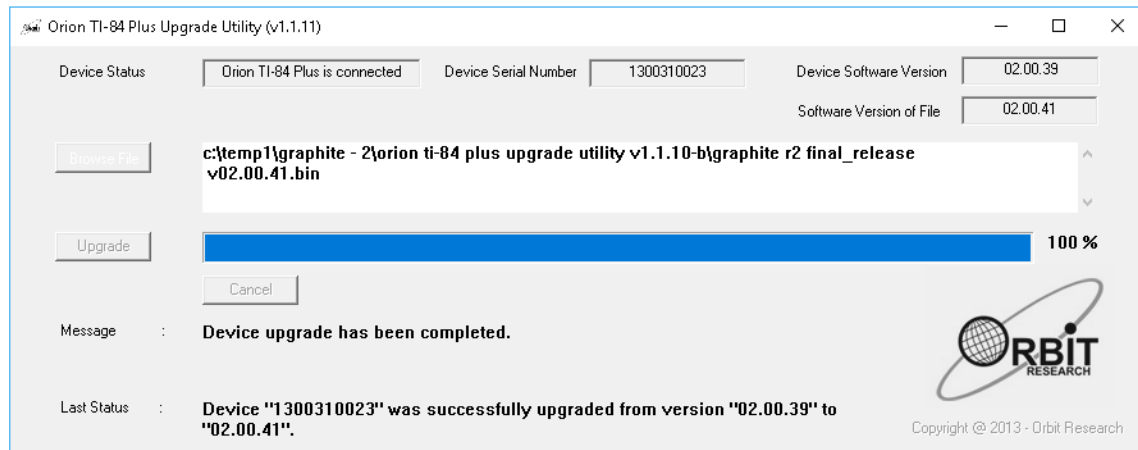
Orion TI-84 Plus Upgrade Utility (v1.1.11)

Device Status
Orion TI-84 Plus is connected
Device Serial Number
1300310023
Device Software Version
02.00.39
Software Version of File
02.00.41

Browse File
c:\temp1\graphite - 2\orion ti-84 plus upgrade utility v1.1.10-b\graphite r2 final_release v02.00.41.bin

Upgrade
100 %
Cancel

Message :
Device upgrade has been completed.

ORBIT RESEARCH

Last Status :
Device "1300310023" was successfully upgraded from version "02.00.39" to "02.00.41".

Copyright @ 2013 - Orbit Research